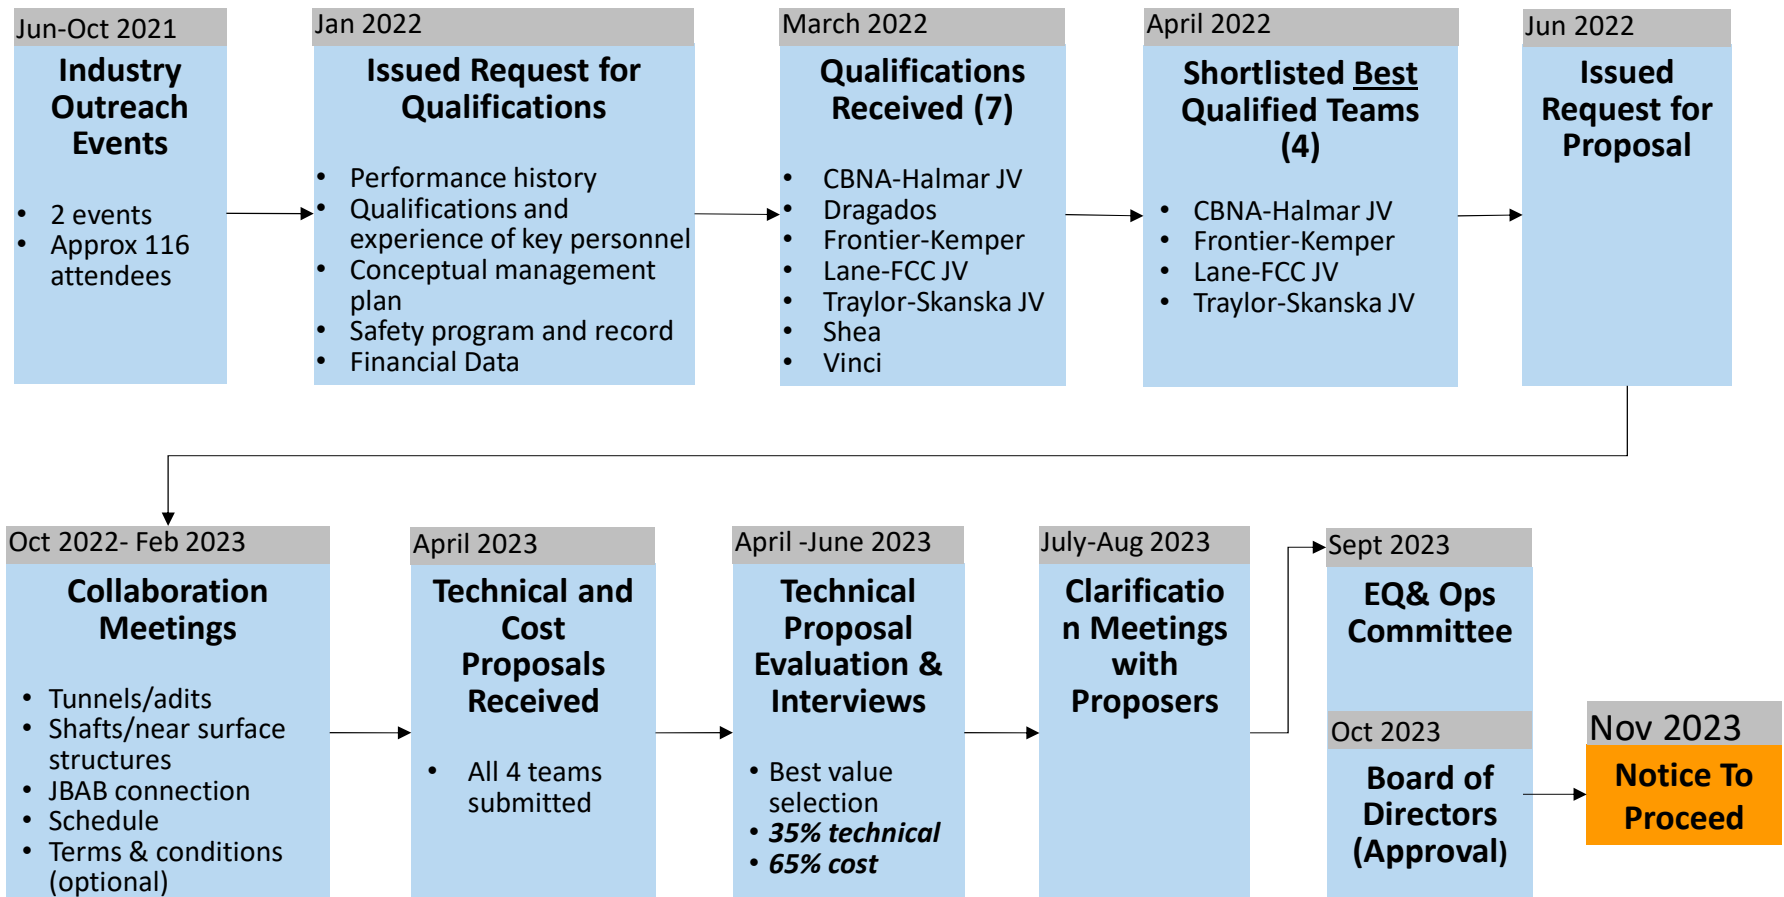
Jun-Oct 2021

Industry Outreach Events

- 2 events
- Approx 116 attendees

Jan 2022

Issued Request for Qualifications

- Performance history
- Qualifications and experience of key personnel
- Conceptual management plan
- Safety program and record
- Financial Data

March 2022

Qualifications Received (7)

- CBNA-Halmar JV
- Dragados
- Frontier-Kemper
- Lane-FCC JV
- Traylor-Skanska JV
- Shea
- Vinci

April 2022

Shortlisted Best Qualified Teams (4)

- CBNA-Halmar JV
- Frontier-Kemper
- Lane-FCC JV
- Traylor-Skanska JV

Jun 2022

Issued Request for Proposal

Oct 2022- Feb 2023

Collaboration Meetings

- Tunnels/adits
- Shafts/near surface structures
- JBAB connection
- Schedule
- Terms & conditions (optional)

April 2023

Technical and Cost Proposals Received

- All 4 teams submitted

April -June 2023

Technical Proposal Evaluation & Interviews

- Best value selection
- ***35% technical***
- ***65% cost***

July-Aug 2023

Clarificatio n Meetings with Proposers

Sept 2023

EQ& Ops Committee

Oct 2023

Board of Directors (Approval)

Nov 2023

Notice To Proceed